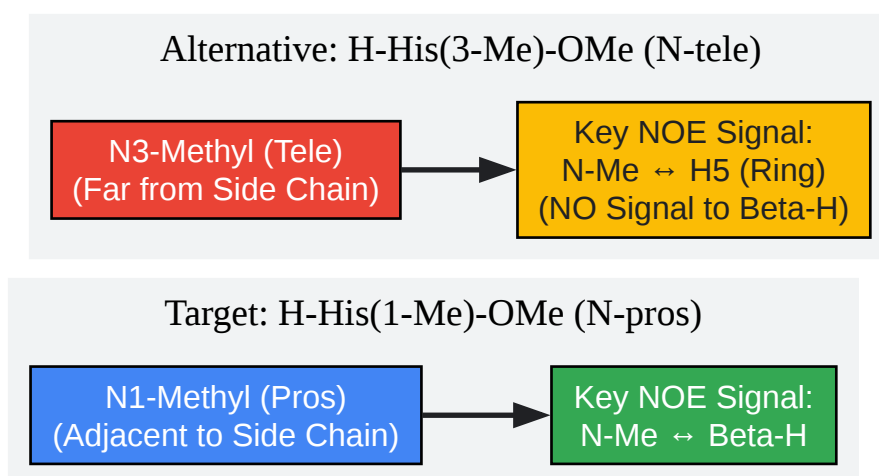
Alternative: H-His(3-Me)-OMe (N-tele)

N3-Methyl (Tele)
(Far from Side Chain)

Key NOE Signal:
N-Me ↔ H5 (Ring)
(NO Signal to Beta-H)

Target: H-His(1-Me)-OMe (N-pros)

N1-Methyl (Pros)
(Adjacent to Side Chain)

Key NOE Signal:
N-Me ↔ Beta-H